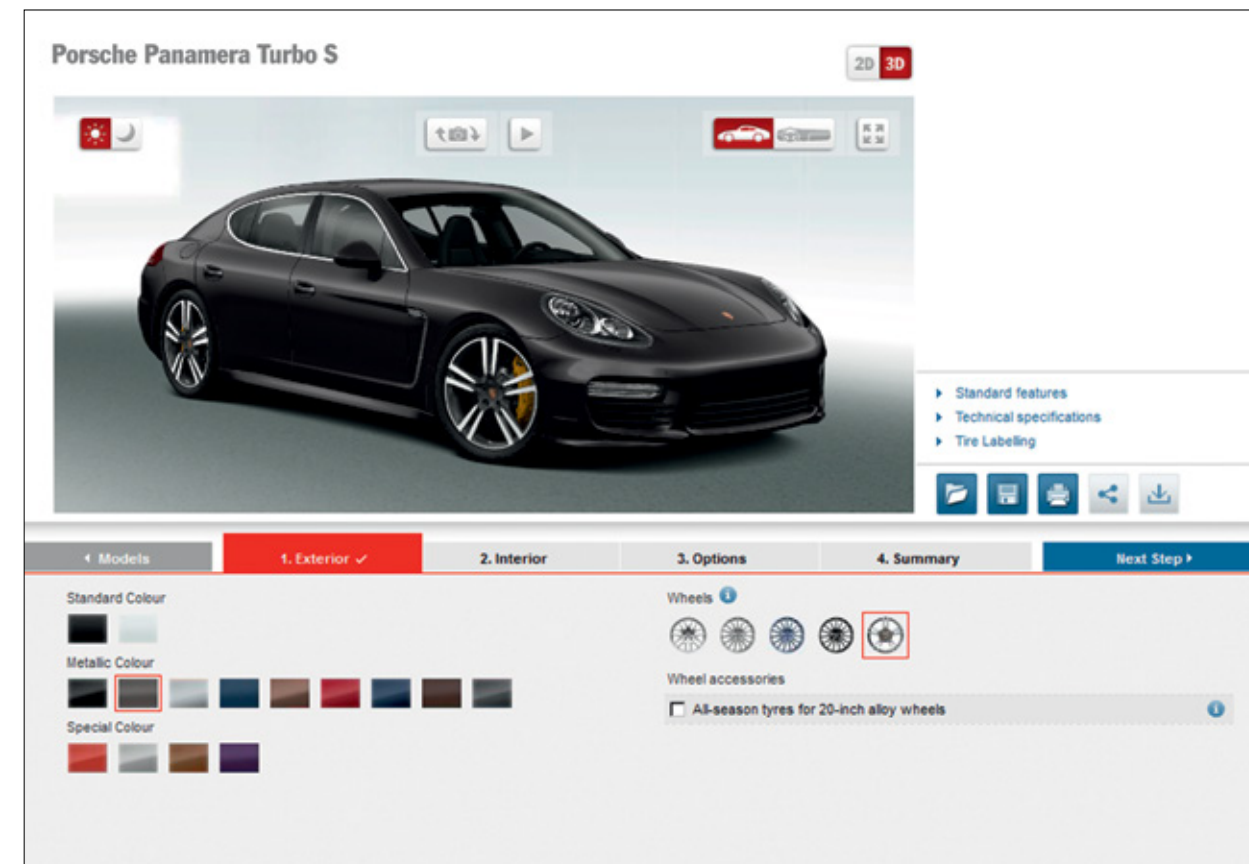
Porsche Panamera Turbo S

2D 3D

Standard features
Technical specifications
Tire Labelling

◂ Models
1. Exterior ✓
2. Interior
3. Options
4. Summary
Next Step ▸

Standard Colour

Metallic Colour

Special Colour

Wheels

Wheel accessories

All-season tyres for 20-inch alloy wheels